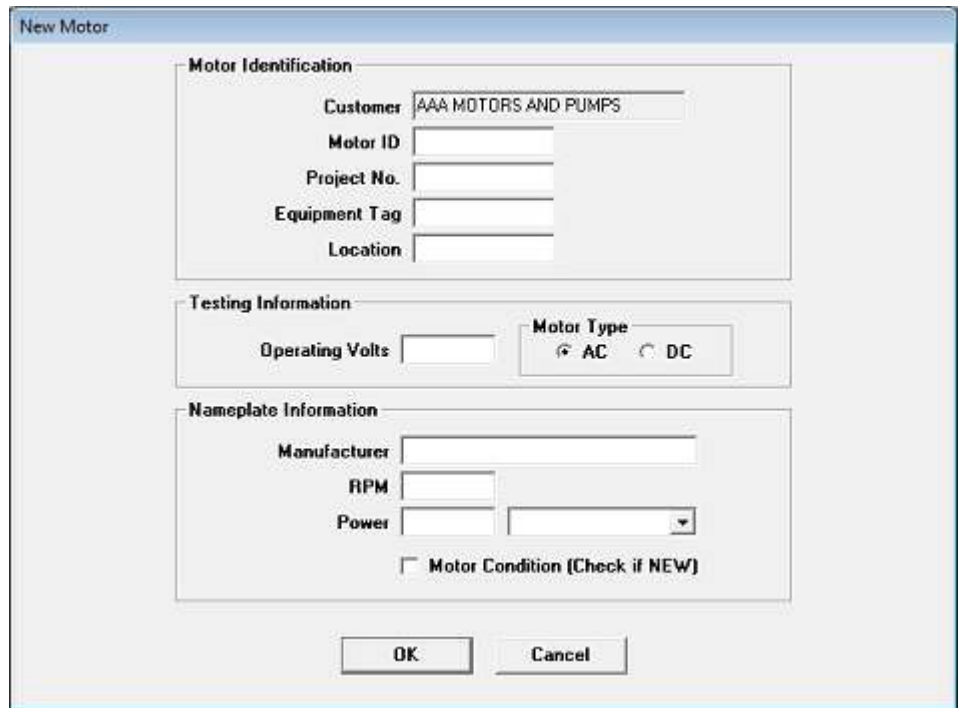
New Motor

Motor Identification

Customer AAA MOTORS AND PUMPS

Motor ID

Project No.

Equipment Tag

Location

Testing Information

Operating Volts

Motor Type

AC DC

Nameplate Information

Manufacturer

RPM

Power

Motor Condition (Check if NEW)

OK

Cancel